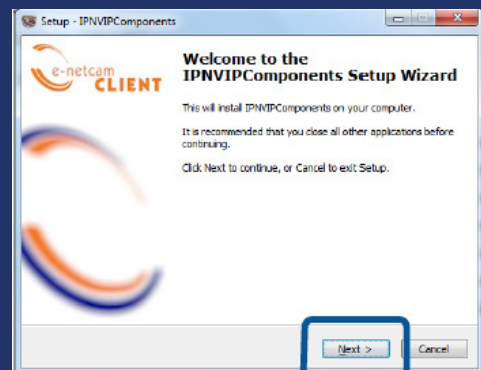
Setup - IPNVIPComponents

e-netcam CLIENT

Welcome to the IPNVIPComponents Setup Wizard

This will install IPNVIPComponents on your computer.

It is recommended that you close all other applications before continuing.

Click Next to continue, or Cancel to exit Setup.

Next >

Cancel